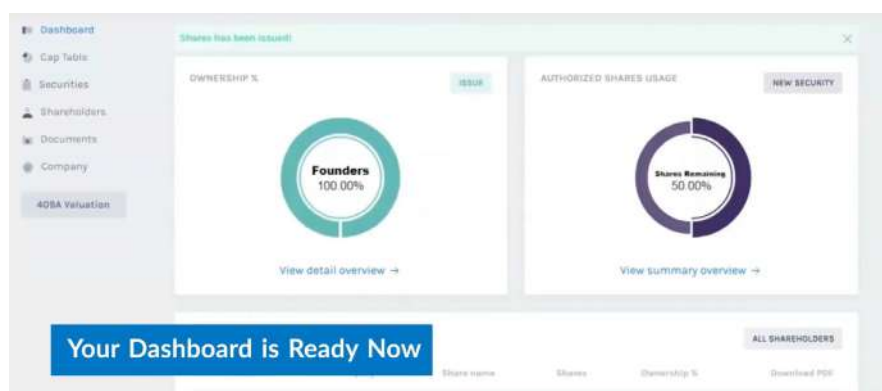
Dashboard
Cap Table
Securities
Shareholders
Documents
Company
409A Valuation

Shares has been issued!
×

OWNERSHIP %
ISSUE
Founders
100.00%
View detail overview →

AUTHORIZED SHARES USAGE
NEW SECURITY
Shares Remaining
50.00%
View summary overview →

Your Dashboard is Ready Now

ALL SHAREHOLDERS
Share name
Shares
Ownership %
Download PDF